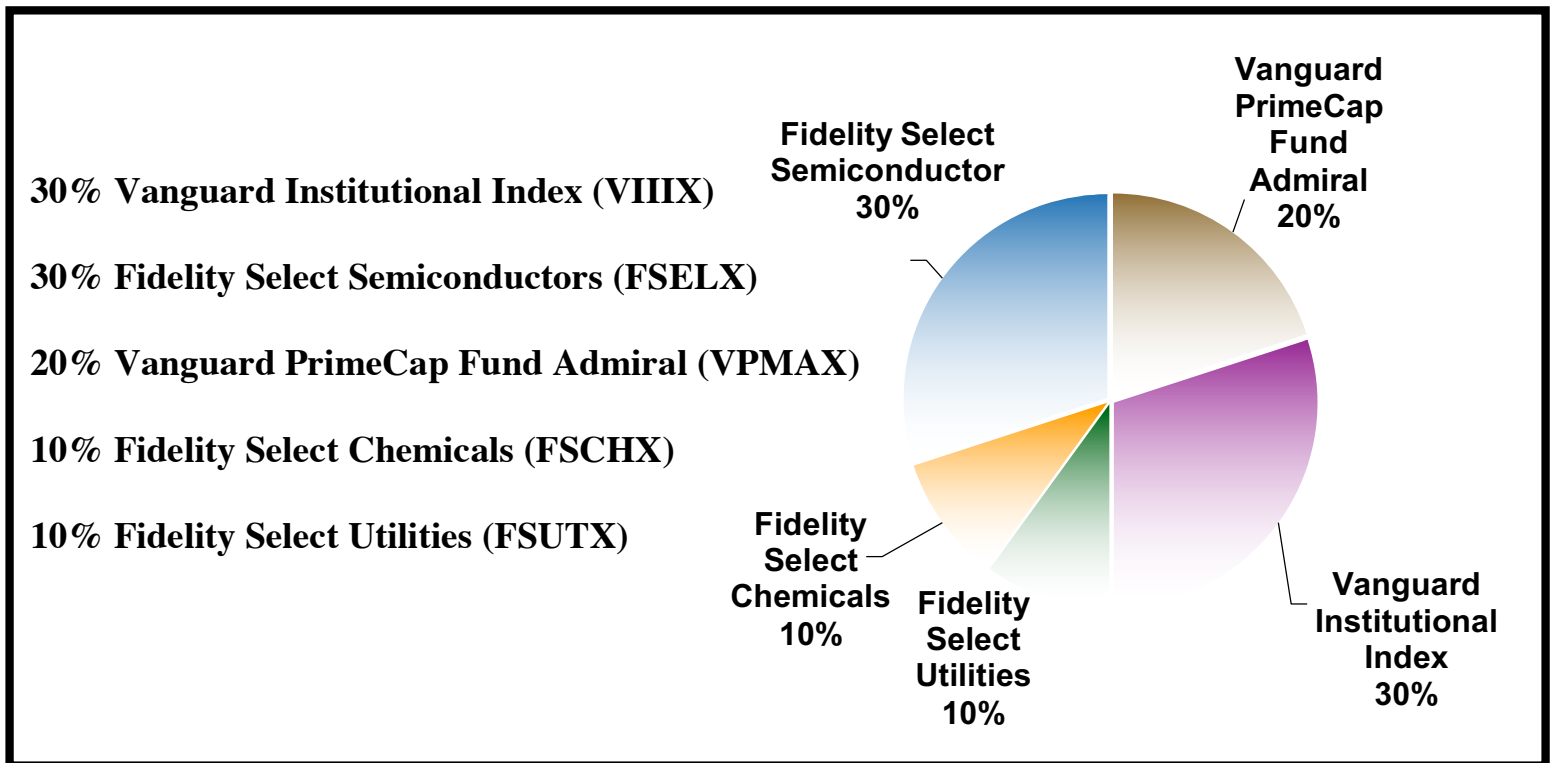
30% Vanguard Institutional Index (VIIIX)

30% Fidelity Select Semiconductors (FSELX)

20% Vanguard PrimeCap Fund Admiral (VPMAX)

10% Fidelity Select Chemicals (FSCHX)

10% Fidelity Select Utilities (FSUTX)

Fidelity Select Semiconductor 30%

Vanguard PrimeCap Fund Admiral 20%

Vanguard Institutional Index 30%

Fidelity Select Utilities 10%

Fidelity Select Chemicals 10%